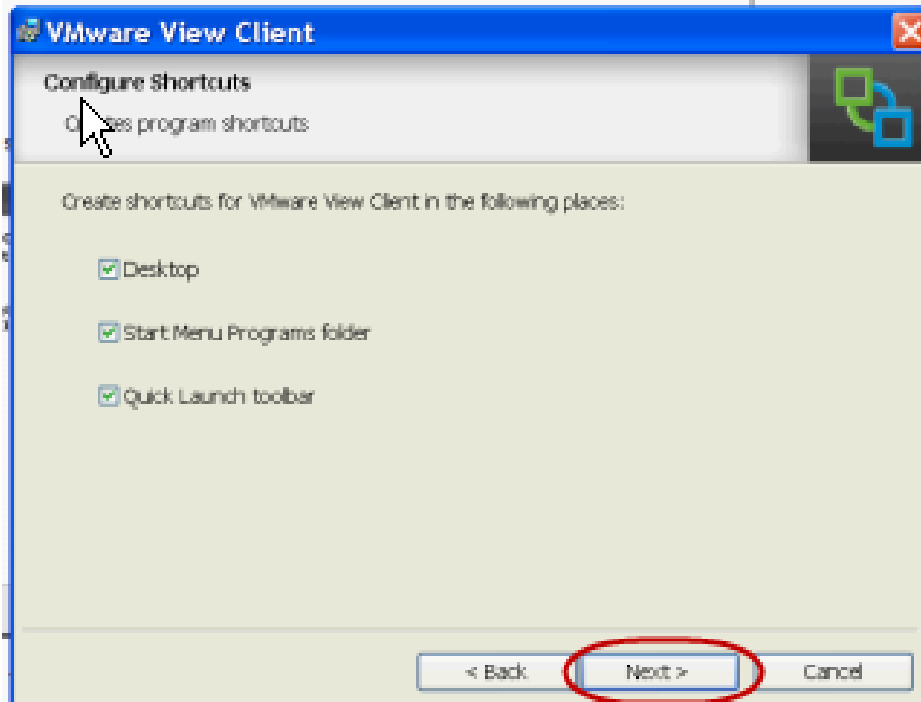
VMware View Client

Configure Shortcuts

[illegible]es program shortcuts

Create shortcuts for VMware View Client in the following places:

Desktop

Start Menu Programs folder

Quick Launch toolbar

< Back

Next >

Cancel